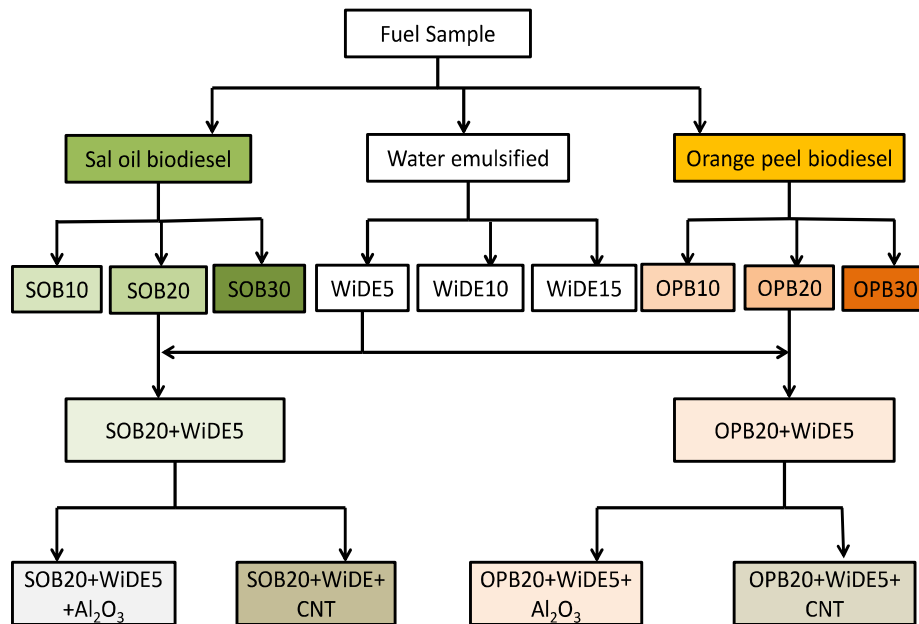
Fuel Sample

Sal oil biodiesel

Water emulsified

Orange peel biodiesel

SOB10

SOB20

SOB30

WiDE5

WiDE10

WiDE15

OPB10

OPB20

OPB30

SOB20+WiDE5

OPB20+WiDE5

SOB20+WiDE5 +$Al_2O_3$

SOB20+WiDE+ CNT

OPB20+WiDE5+ $Al_2O_3$

OPB20+WiDE5+ CNT